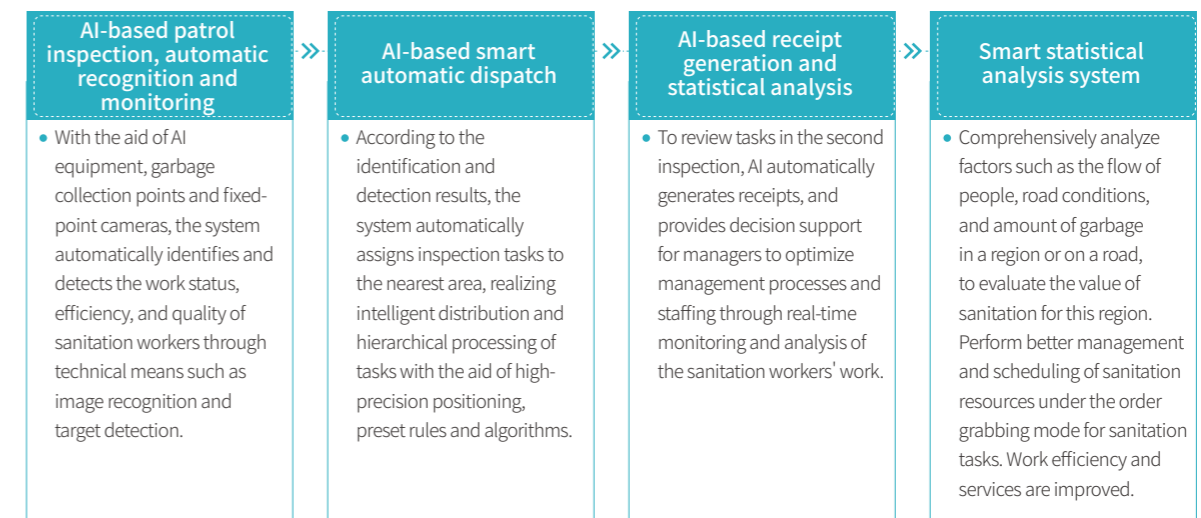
AI-based patrol inspection, automatic recognition and monitoring

With the aid of AI equipment, garbage collection points and fixed-point cameras, the system automatically identifies and detects the work status, efficiency, and quality of sanitation workers through technical means such as image recognition and target detection.

AI-based smart automatic dispatch

According to the identification and detection results, the system automatically assigns inspection tasks to the nearest area, realizing intelligent distribution and hierarchical processing of tasks with the aid of high-precision positioning, preset rules and algorithms.

AI-based receipt generation and statistical analysis

To review tasks in the second inspection, AI automatically generates receipts, and provides decision support for managers to optimize management processes and staffing through real-time monitoring and analysis of the sanitation workers' work.

Smart statistical analysis system

Comprehensively analyze factors such as the flow of people, road conditions, and amount of garbage in a region or on a road, to evaluate the value of sanitation for this region. Perform better management and scheduling of sanitation resources under the order grabbing mode for sanitation tasks. Work efficiency and services are improved.